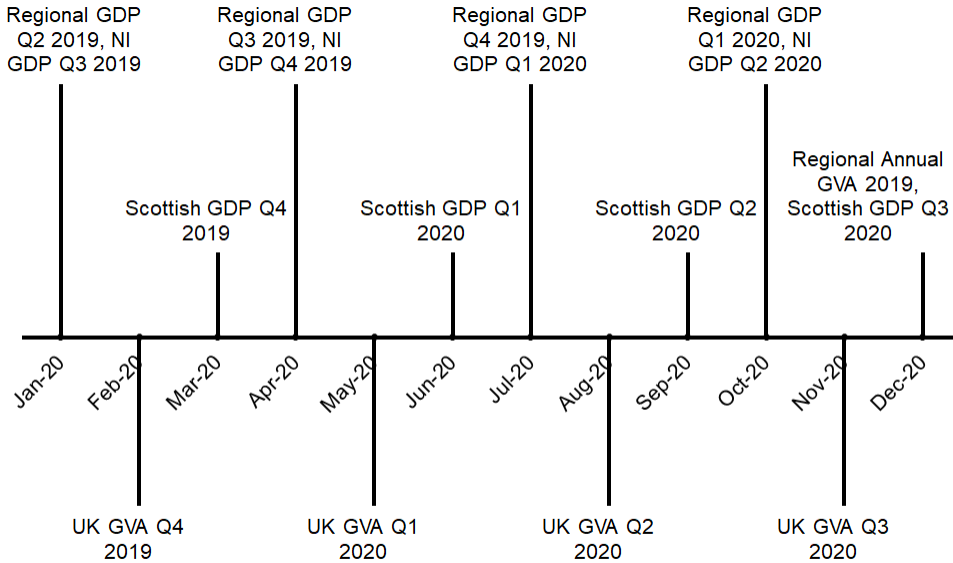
Regional GDP Q2 2019, NI GDP Q3 2019

Regional GDP Q3 2019, NI GDP Q4 2019

Regional GDP Q4 2019, NI GDP Q1 2020

Regional GDP Q1 2020, NI GDP Q2 2020

Scottish GDP Q4 2019

Scottish GDP Q1 2020

Scottish GDP Q2 2020

Regional Annual GVA 2019, Scottish GDP Q3 2020

Jan-20
Feb-20
Mar-20
Apr-20
May-20
Jun-20
Jul-20
Aug-20
Sep-20
Oct-20
Nov-20
Dec-20

UK GVA Q4 2019

UK GVA Q1 2020

UK GVA Q2 2020

UK GVA Q3 2020